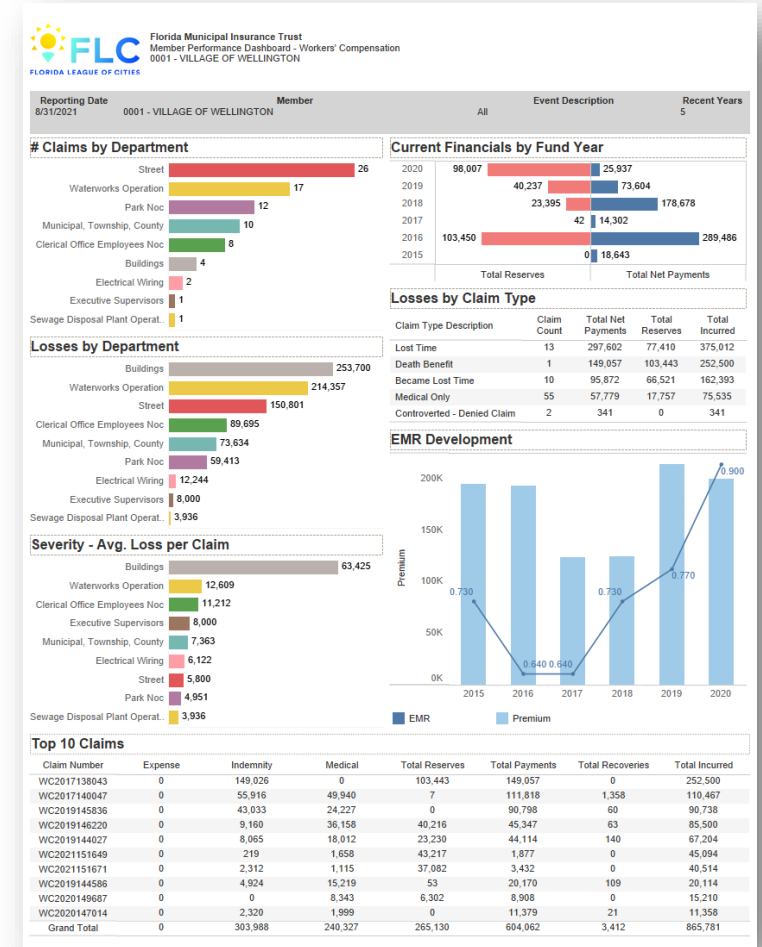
FLC
FLORIDA LEAGUE OF CITIES

Florida Municipal Insurance Trust
Member Performance Dashboard - Workers' Compensation
0001 - VILLAGE OF WELLINGTON

| Reporting Date | Member | Event Description | Recent Years |
|---|---|---|---|
| 8/31/2021 | 0001 - VILLAGE OF WELLINGTON | All | 5 |

# Claims by Department

Street 26
Waterworks Operation 17
Park Noc 12
Municipal, Township, County 10
Clerical Office Employees Noc 8
Buildings 4
Electrical Wiring 2
Executive Supervisors 1
Sewage Disposal Plant Operat.. 1

Losses by Department

Buildings 253,700
Waterworks Operation 214,357
Street 150,801
Clerical Office Employees Noc 89,695
Municipal, Township, County 73,634
Park Noc 59,413
Electrical Wiring 12,244
Executive Supervisors 8,000
Sewage Disposal Plant Operat.. 3,936

Severity - Avg. Loss per Claim

Buildings 63,425
Waterworks Operation 12,609
Clerical Office Employees Noc 11,212
Executive Supervisors 8,000
Municipal, Township, County 7,363
Electrical Wiring 6,122
Street 5,800
Park Noc 4,951
Sewage Disposal Plant Operat.. 3,936

Current Financials by Fund Year

| Year | Total Reserves | Total Net Payments |
|---|---|---|
| 2020 | 98,007 | 25,937 |
| 2019 | 40,237 | 73,604 |
| 2018 | 23,395 | 178,678 |
| 2017 | 42 | 14,302 |
| 2016 | 103,450 | 289,486 |
| 2015 | 0 | 18,643 |

Losses by Claim Type

| Claim Type Description | Claim Count | Total Net Payments | Total Reserves | Total Incurred |
|---|---|---|---|---|
| Lost Time | 13 | 297,602 | 77,410 | 375,012 |
| Death Benefit | 1 | 149,057 | 103,443 | 252,500 |
| Became Lost Time | 10 | 95,872 | 66,521 | 162,393 |
| Medical Only | 55 | 57,779 | 17,757 | 75,535 |
| Controverted - Denied Claim | 2 | 341 | 0 | 341 |

EMR Development

200K
150K
100K
50K
0K
Premium
0.730
0.640 0.640
0.730
0.770
0.900
2015 2016 2017 2018 2019 2020
EMR Premium

Top 10 Claims

| Claim Number | Expense | Indemnity | Medical | Total Reserves | Total Payments | Total Recoveries | Total Incurred |
|---|---|---|---|---|---|---|---|
| WC2017138043 | 0 | 149,026 | 0 | 103,443 | 149,057 | 0 | 252,500 |
| WC2017140047 | 0 | 55,916 | 49,940 | 7 | 111,818 | 1,358 | 110,467 |
| WC2019145836 | 0 | 43,033 | 24,227 | 0 | 90,798 | 60 | 90,738 |
| WC2019146220 | 0 | 9,160 | 36,158 | 40,216 | 45,347 | 63 | 85,500 |
| WC2019144027 | 0 | 8,065 | 18,012 | 23,230 | 44,114 | 140 | 67,204 |
| WC2021151649 | 0 | 219 | 1,658 | 43,217 | 1,877 | 0 | 45,094 |
| WC2021151671 | 0 | 2,312 | 1,115 | 37,082 | 3,432 | 0 | 40,514 |
| WC2019144586 | 0 | 4,924 | 15,219 | 53 | 20,170 | 109 | 20,114 |
| WC2020149687 | 0 | 0 | 8,343 | 6,302 | 8,908 | 0 | 15,210 |
| WC2020147014 | 0 | 2,320 | 1,999 | 0 | 11,379 | 21 | 11,358 |
| Grand Total | 0 | 303,988 | 240,327 | 265,130 | 604,062 | 3,412 | 865,781 |